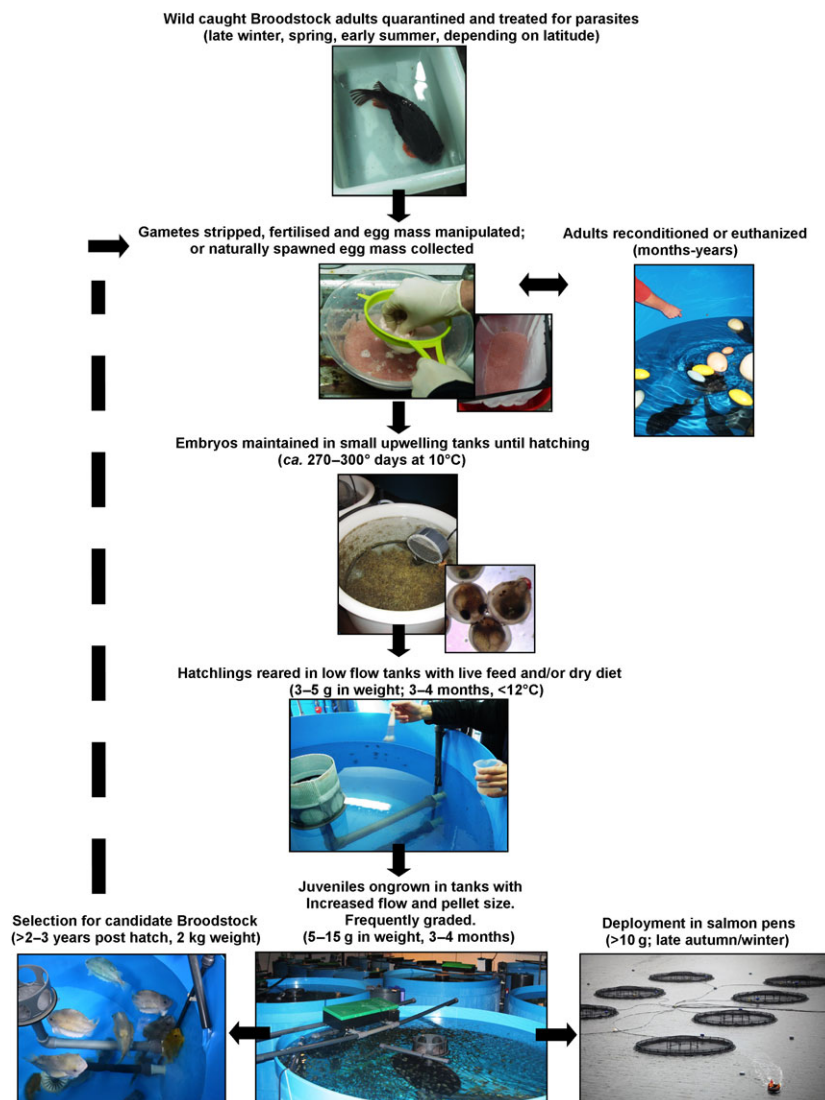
Wild caught Broodstock adults quarantined and treated for parasites
(late winter, spring, early summer, depending on latitude)

Gametes stripped, fertilised and egg mass manipulated; or naturally spawned egg mass collected

Adults reconditioned or euthanized
(months-years)

Embryos maintained in small upwelling tanks until hatching
(*ca.* 270–300° days at 10°C)

Hatchlings reared in low flow tanks with live feed and/or dry diet
(3–5 g in weight; 3–4 months, <12°C)

Juveniles ongrown in tanks with Increased flow and pellet size. Frequently graded.
(5–15 g in weight, 3–4 months)

Selection for candidate Broodstock
(>2–3 years post hatch, 2 kg weight)

Deployment in salmon pens
(>10 g; late autumn/winter)